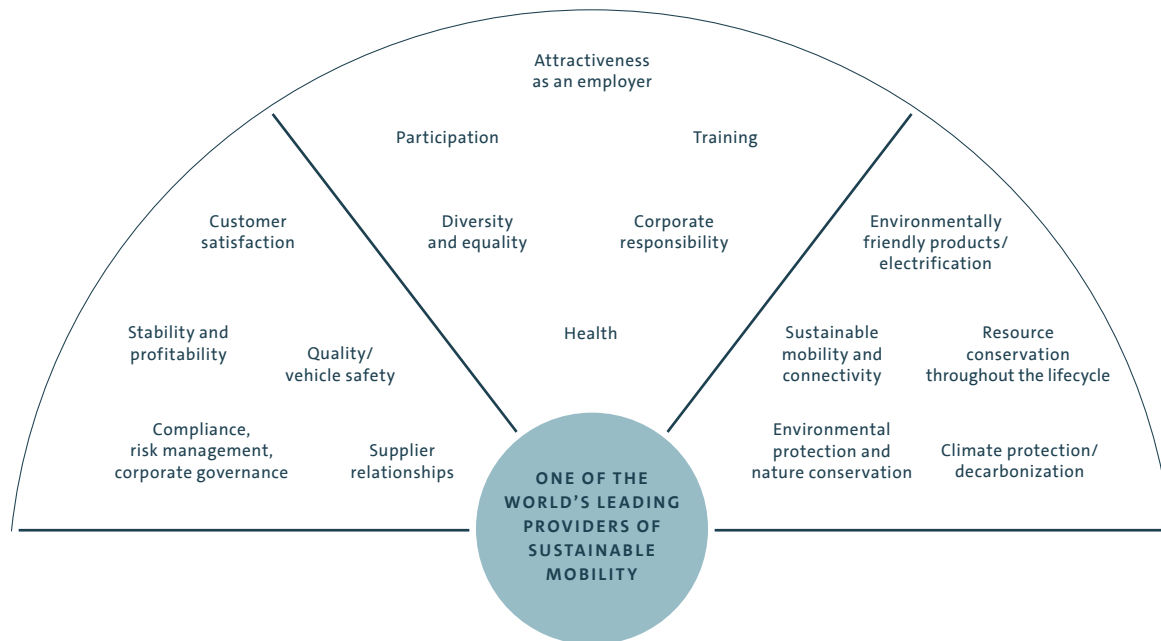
Attractiveness as an employer

Participation

Training

Diversity and equality

Corporate responsibility

Health

Customer satisfaction

Stability and profitability

Quality/ vehicle safety

Compliance, risk management, corporate governance

Supplier relationships

Environmentally friendly products/ electrification

Sustainable mobility and connectivity

Resource conservation throughout the lifecycle

Environmental protection and nature conservation

Climate protection/ decarbonization

ONE OF THE WORLD'S LEADING PROVIDERS OF SUSTAINABLE MOBILITY